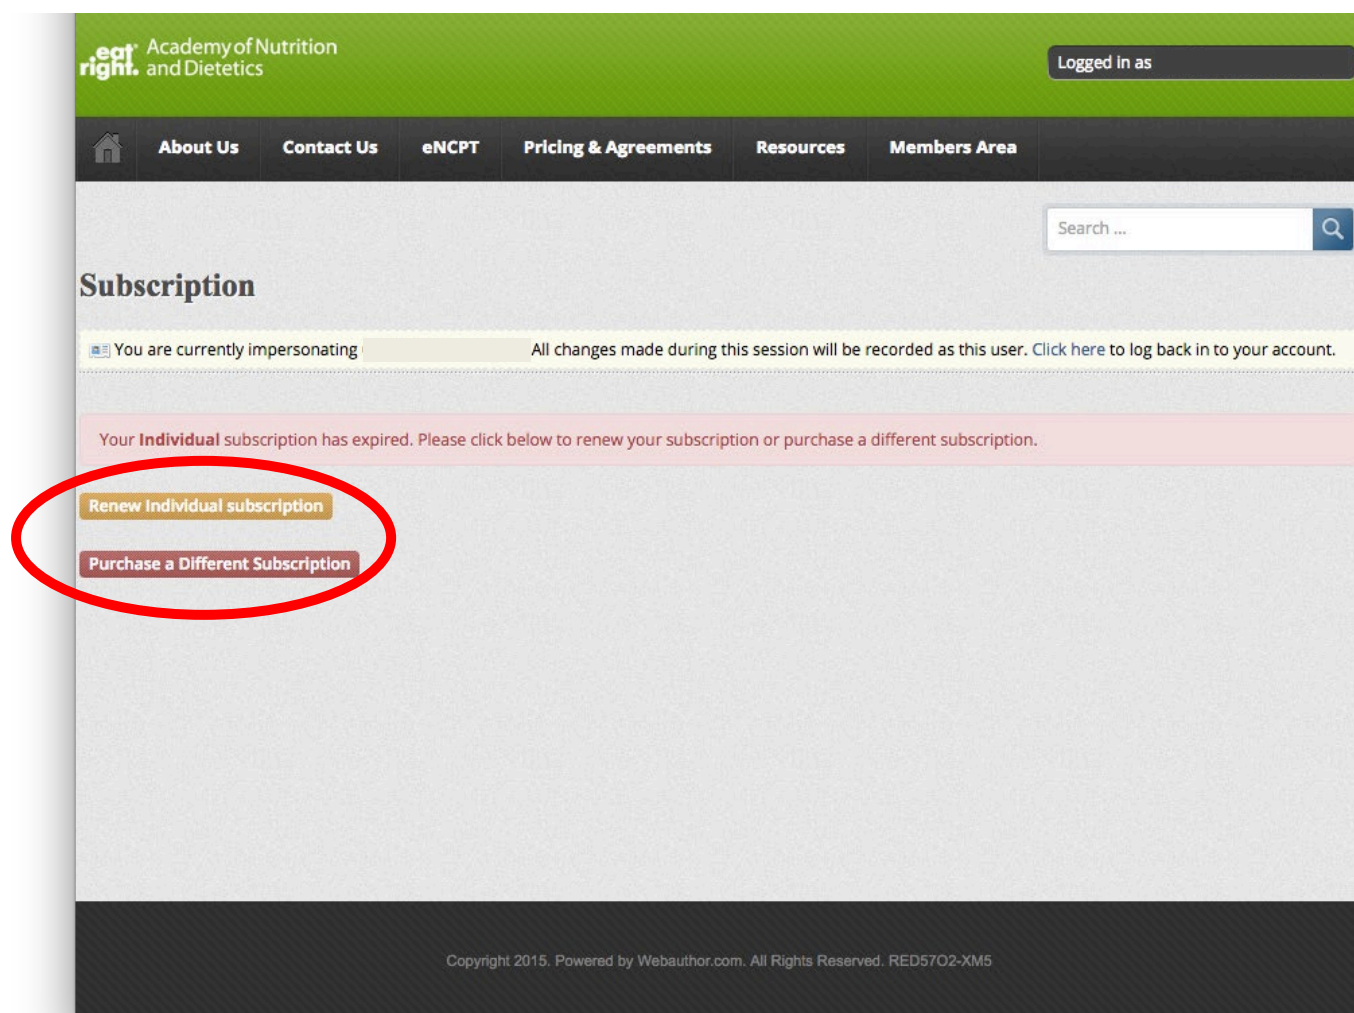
eat right. Academy of Nutrition and Dietetics

Logged in as

About Us Contact Us eNCPT Pricing & Agreements Resources Members Area

Search ...

Subscription

You are currently impersonating All changes made during this session will be recorded as this user. Click here to log back in to your account.

Your Individual subscription has expired. Please click below to renew your subscription or purchase a different subscription.

Renew Individual subscription

Purchase a Different Subscription

Copyright 2015. Powered by Webauthor.com. All Rights Reserved. RED57O2-XM5